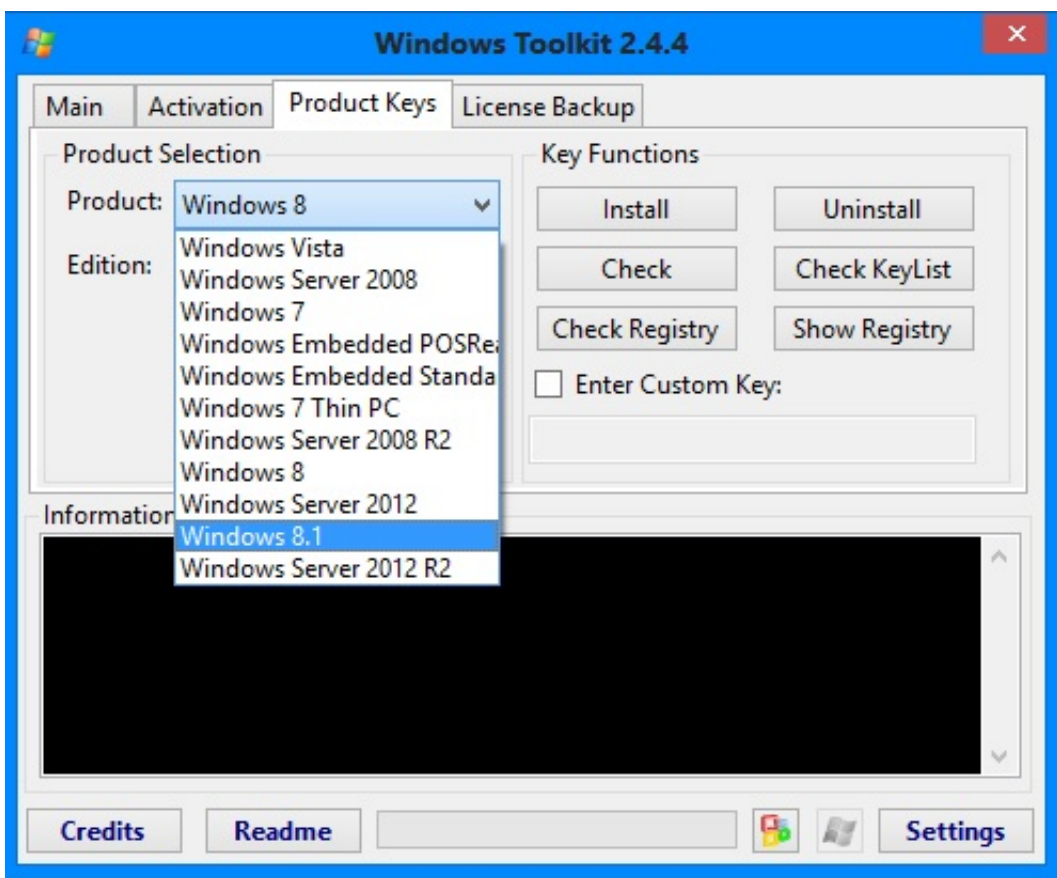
Windows Toolkit 2.4.4

Main | Activation | Product Keys | License Backup

Product Selection

Product: Windows 8

Edition:

Windows Vista
Windows Server 2008
Windows 7
Windows Embedded POSRe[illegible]
Windows Embedded Standa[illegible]
Windows 7 Thin PC
Windows Server 2008 R2
Windows 8
Windows Server 2012
Windows 8.1
Windows Server 2012 R2

Key Functions

Install
Uninstall
Check
Check KeyList
Check Registry
Show Registry

Enter Custom Key:

Informatio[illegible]

Credits
Readme
Settings